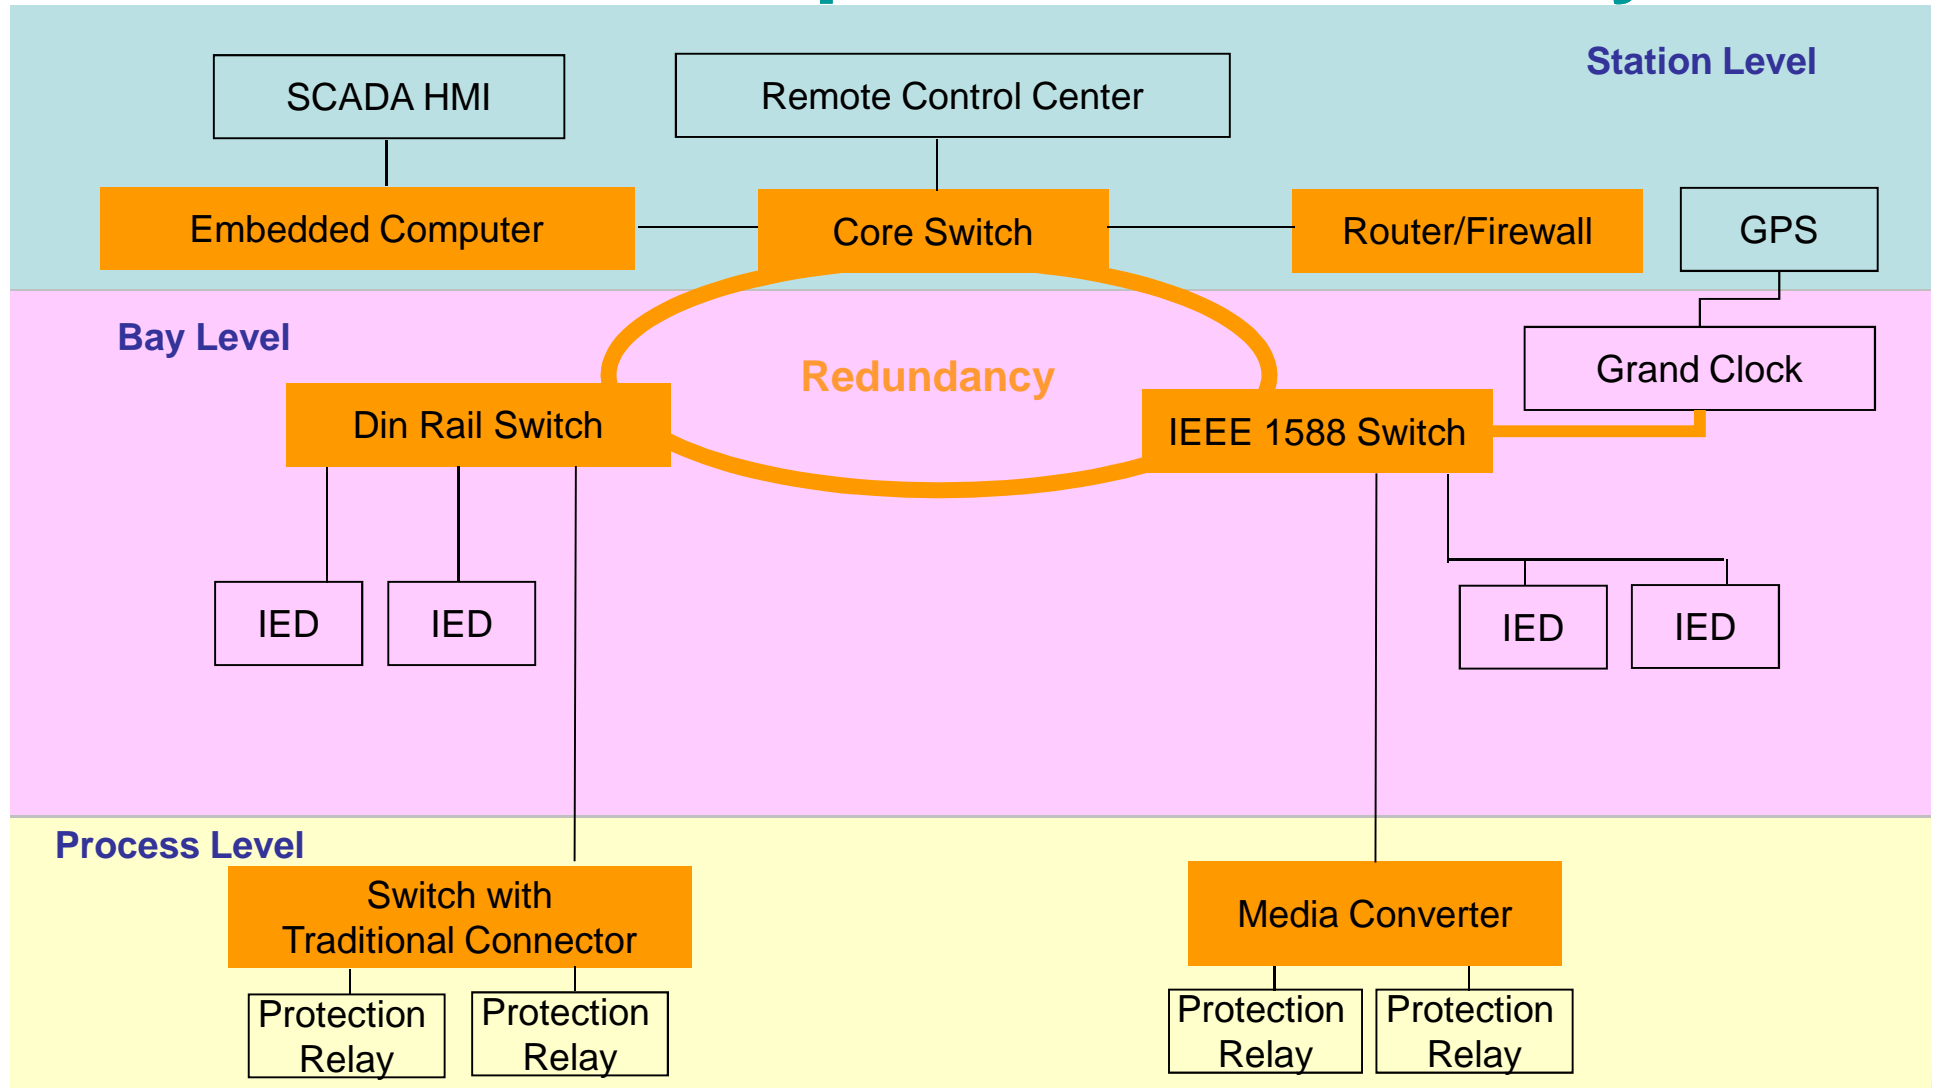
Station Level

SCADA HMI

Remote Control Center

Embedded Computer

Core Switch

Router/Firewall

GPS

Bay Level

Redundancy

Grand Clock

Din Rail Switch

IEEE 1588 Switch

IED

IED

IED

IED

Process Level

Switch with Traditional Connector

Media Converter

Protection Relay

Protection Relay

Protection Relay

Protection Relay